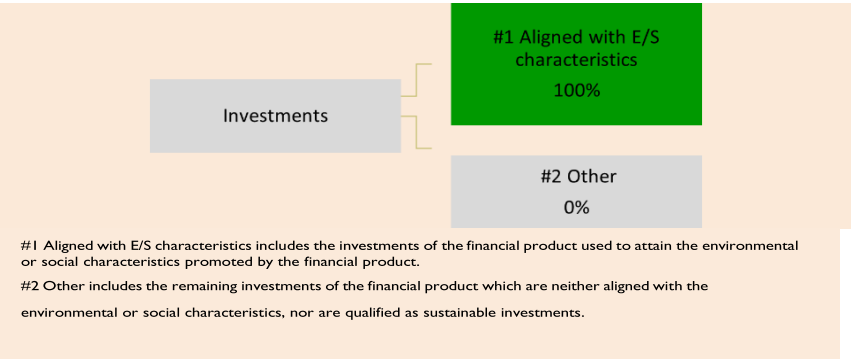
Investments

#1 Aligned with E/S characteristics
100%

#2 Other
0%

#1 Aligned with E/S characteristics includes the investments of the financial product used to attain the environmental or social characteristics promoted by the financial product.

#2 Other includes the remaining investments of the financial product which are neither aligned with the environmental or social characteristics, nor are qualified as sustainable investments.